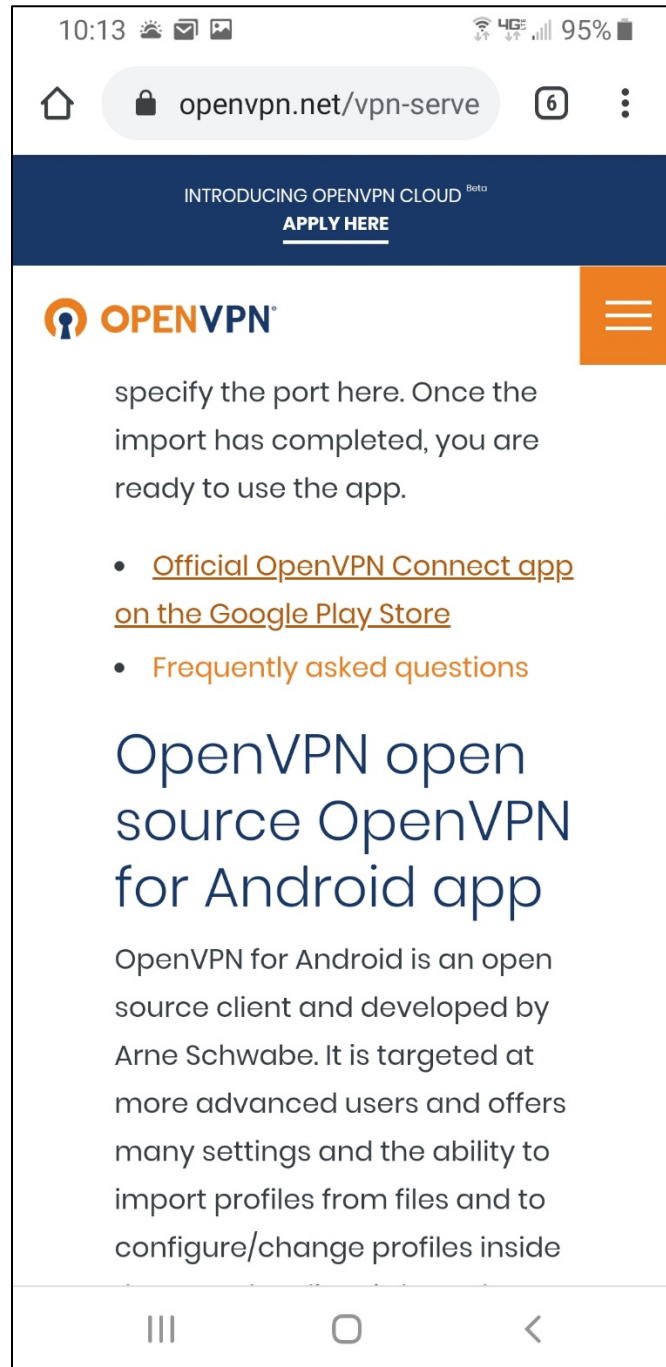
10:13 4G 95%

openvpn.net/vpn-serve 6

INTRODUCING OPENVPN CLOUD Beta
APPLY HERE

OPENVPN

specify the port here. Once the import has completed, you are ready to use the app.

- Official OpenVPN Connect app on the Google Play Store
- Frequently asked questions

OpenVPN open source OpenVPN for Android app

OpenVPN for Android is an open source client and developed by Arne Schwabe. It is targeted at more advanced users and offers many settings and the ability to import profiles from files and to configure/change profiles inside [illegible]